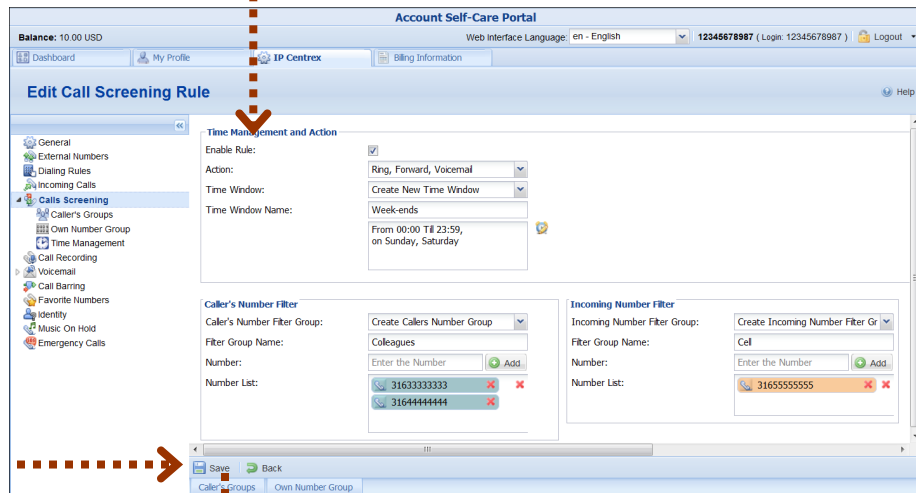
Account Self-Care Portal

Balance: 10.00 USD

Web Interface Language: en - English

12345678987 ( Login: 12345678987 ) Logout

Dashboard | My Profile | IP Centrex | Billing Information

Edit Call Screening Rule

Help

General
External Numbers
Dialing Rules
Incoming Calls
Calls Screening
Caller's Groups
Own Number Group
Time Management
Call Recording
Voicemail
Call Barring
Favorite Numbers
Identity
Music On Hold
Emergency Calls

Time Management and Action

Enable Rule: ✓

Action: Ring, Forward, Voicemail

Time Window: Create New Time Window

Time Window Name: Week-ends

From 00:00 Til 23:59, on Sunday, Saturday

Caller's Number Filter

Caller's Number Filter Group: Create Callers Number Group

Filter Group Name: Colleagues

Number: Enter the Number Add

Number List: 31633333333 31644444444

Incoming Number Filter

Incoming Number Filter Group: Create Incoming Number Filter Gr

Filter Group Name: Cell

Number: Enter the Number Add

Number List: 31655555555

Save Back

Caller's Groups | Own Number Group